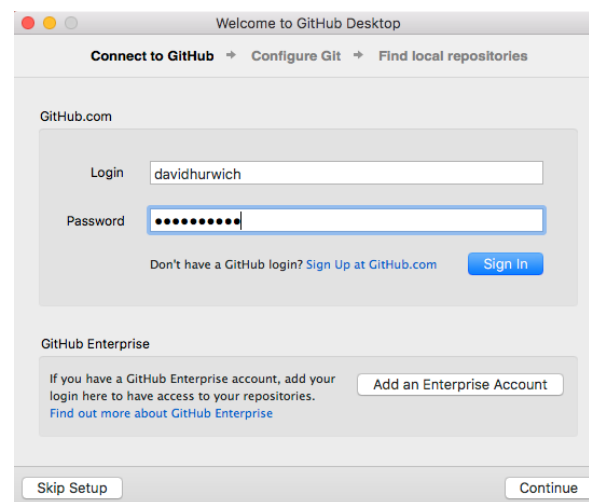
Welcome to GitHub Desktop

Connect to GitHub → Configure Git → Find local repositories

GitHub.com

Login davidhurwich

Password ••••••••••

Don't have a GitHub login? Sign Up at GitHub.com Sign In

GitHub Enterprise

If you have a GitHub Enterprise account, add your login here to have access to your repositories. Find out more about GitHub Enterprise

Add an Enterprise Account

Skip Setup

Continue